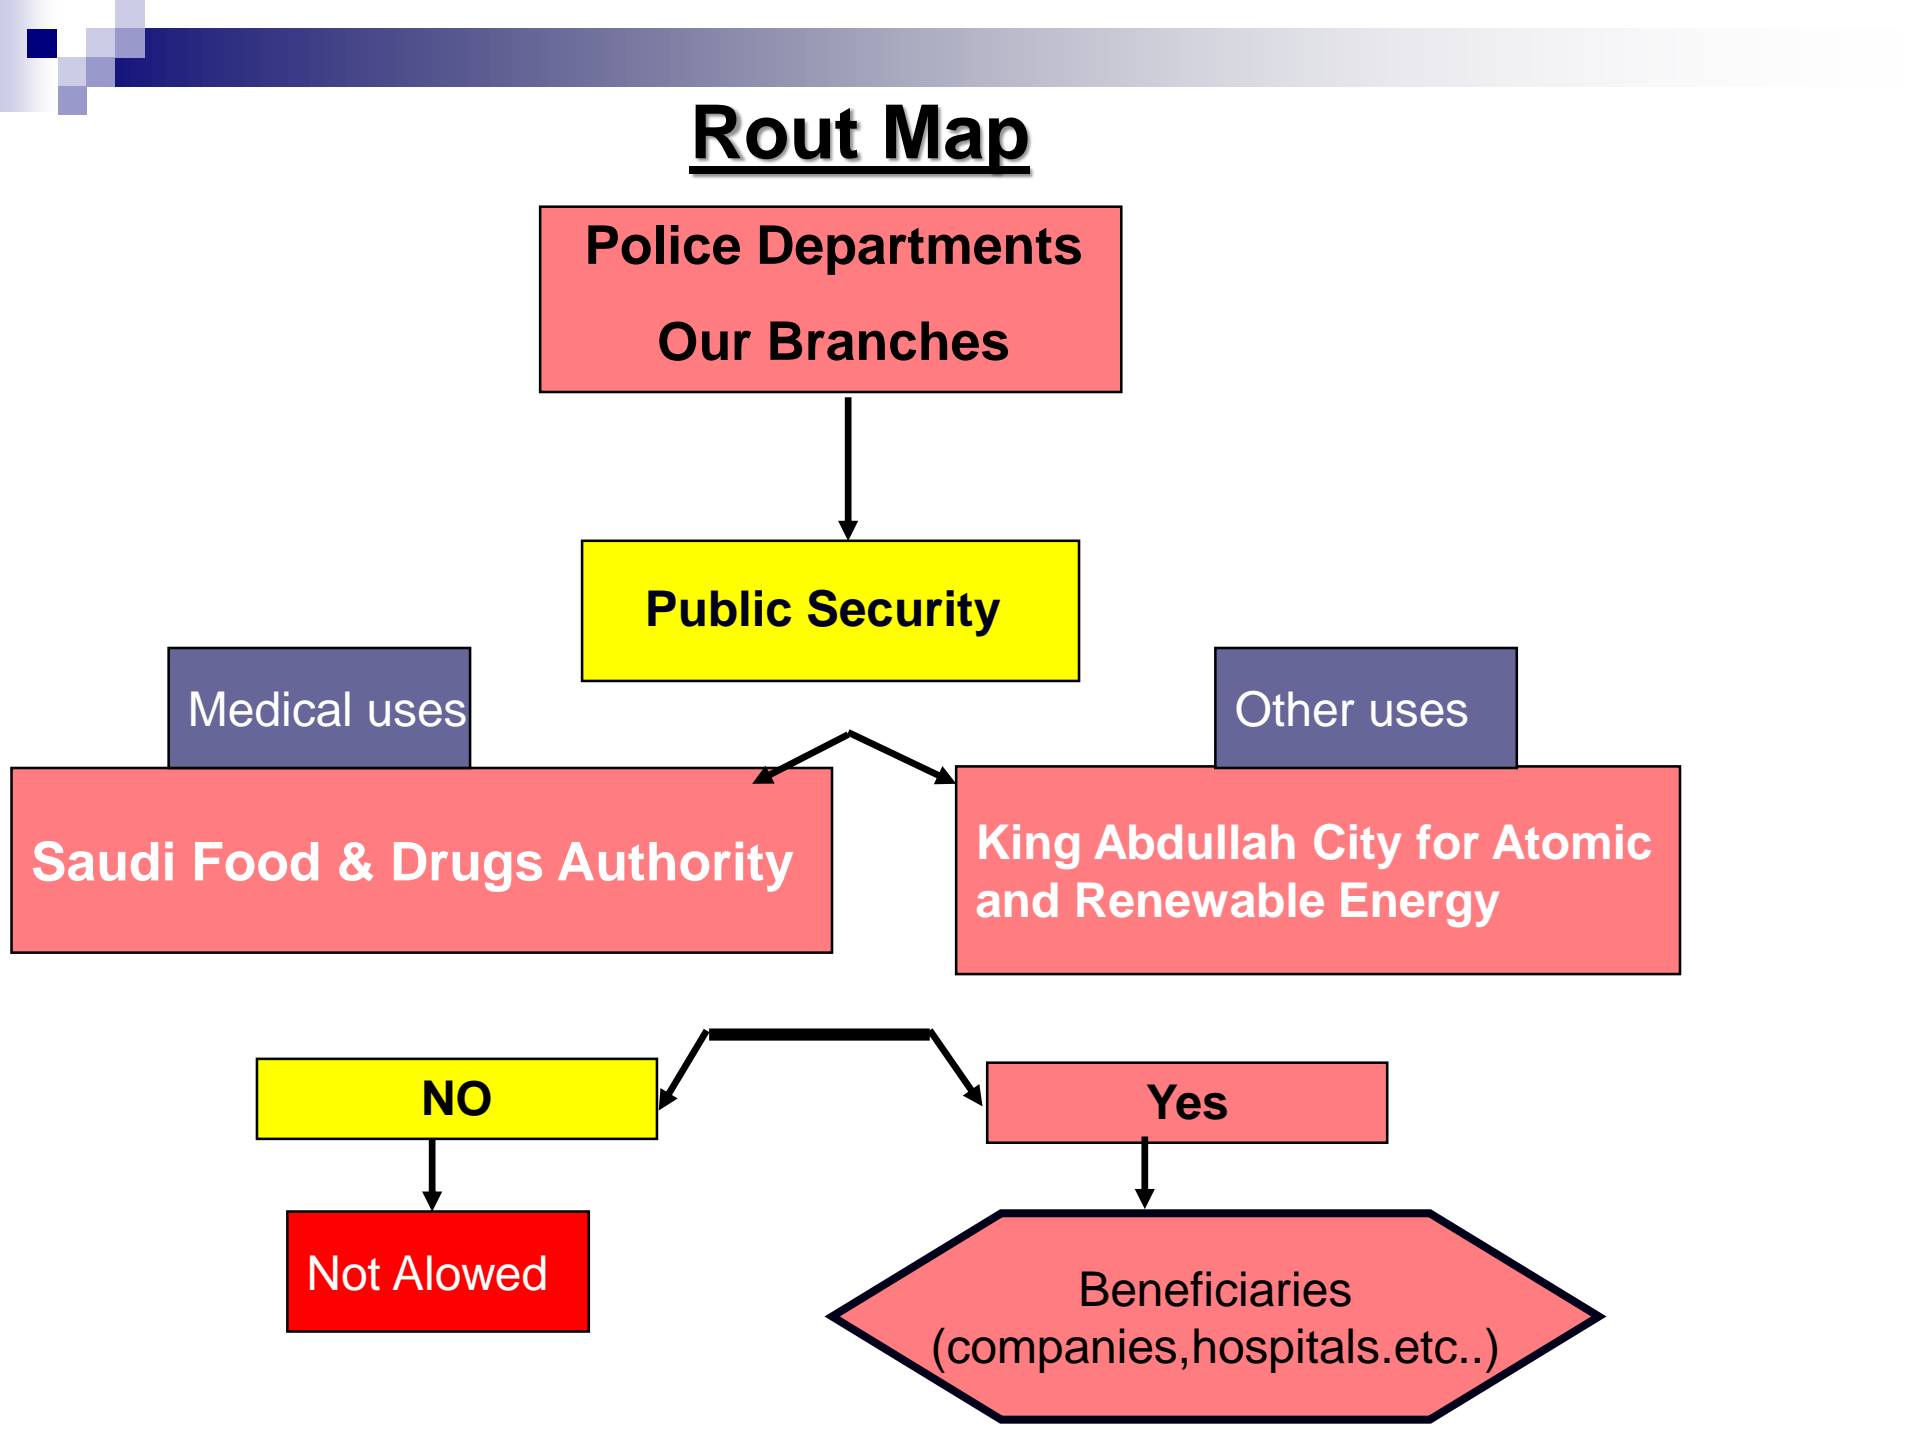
Rout Map

Police Departments

Our Branches

Public Security

Medical uses

Other uses

Saudi Food & Drugs Authority

King Abdullah City for Atomic and Renewable Energy

NO

Yes

Not Alowed

Beneficiaries (companies,hospitals.etc..)